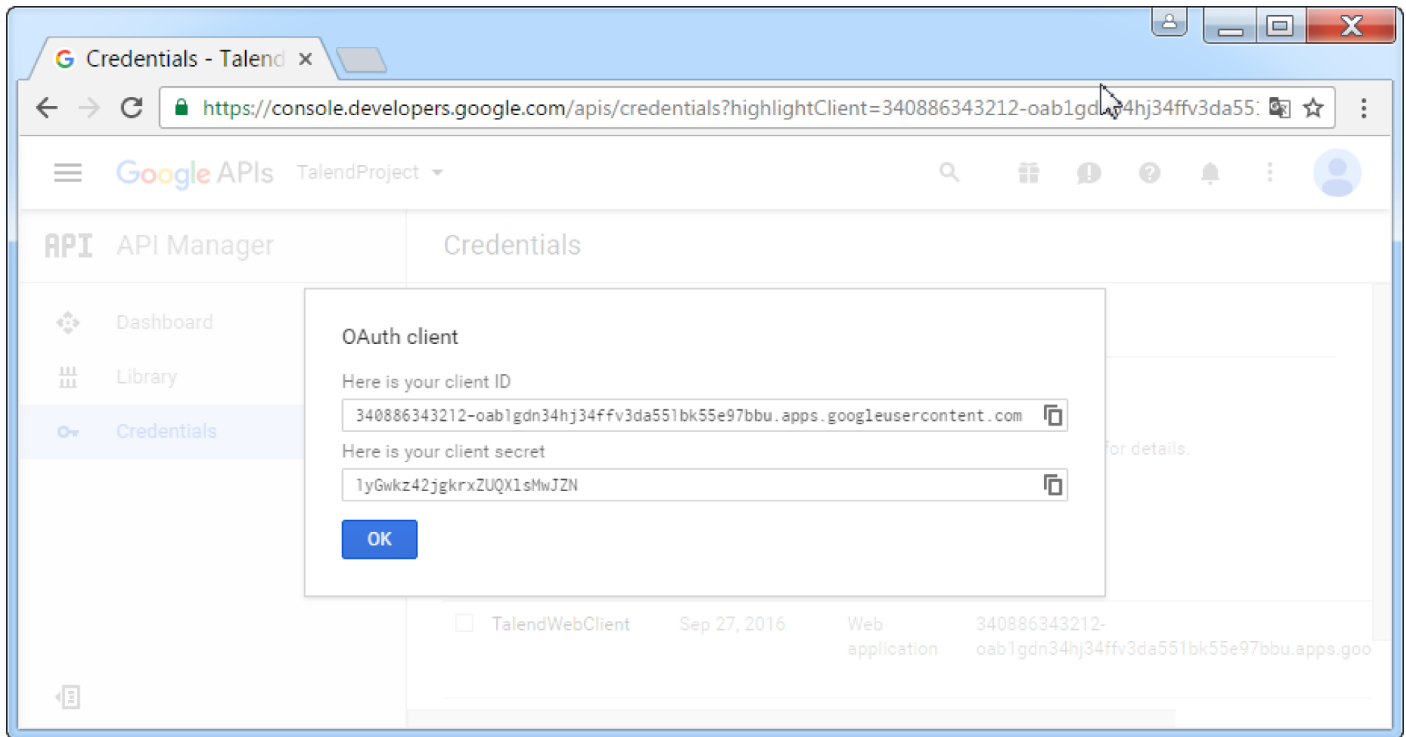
Credentials - Talend ×

https://console.developers.google.com/apis/credentials?highlightClient=340886343212-oab1gd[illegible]4hj34ffv3da55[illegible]

Google APIs TalendProject

API API Manager

Credentials

Dashboard

Library

Credentials

OAuth client

Here is your client ID

340886343212-oab1gdn34hj34ffv3da551bk55e97bbu.apps.googleusercontent.com

Here is your client secret

lyGwkz42jgkrxZUQXlsMwJZN

OK

for details.

TalendWebClient Sep 27, 2016 Web application 340886343212-oab1gdn34hj34ffv3da551bk55e97bbu.apps.goo